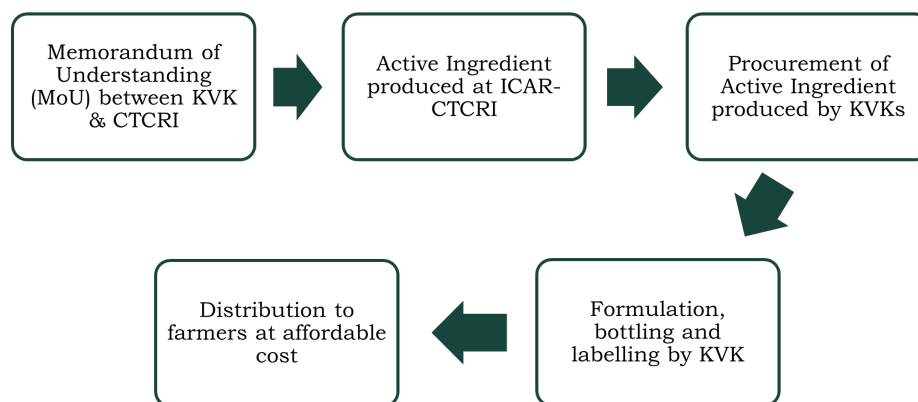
Memorandum of Understanding (MoU) between KVK & CTCRI

Active Ingredient produced at ICAR-CTCRI

Procurement of Active Ingredient produced by KVKs

Formulation, bottling and labelling by KVK

Distribution to farmers at affordable cost